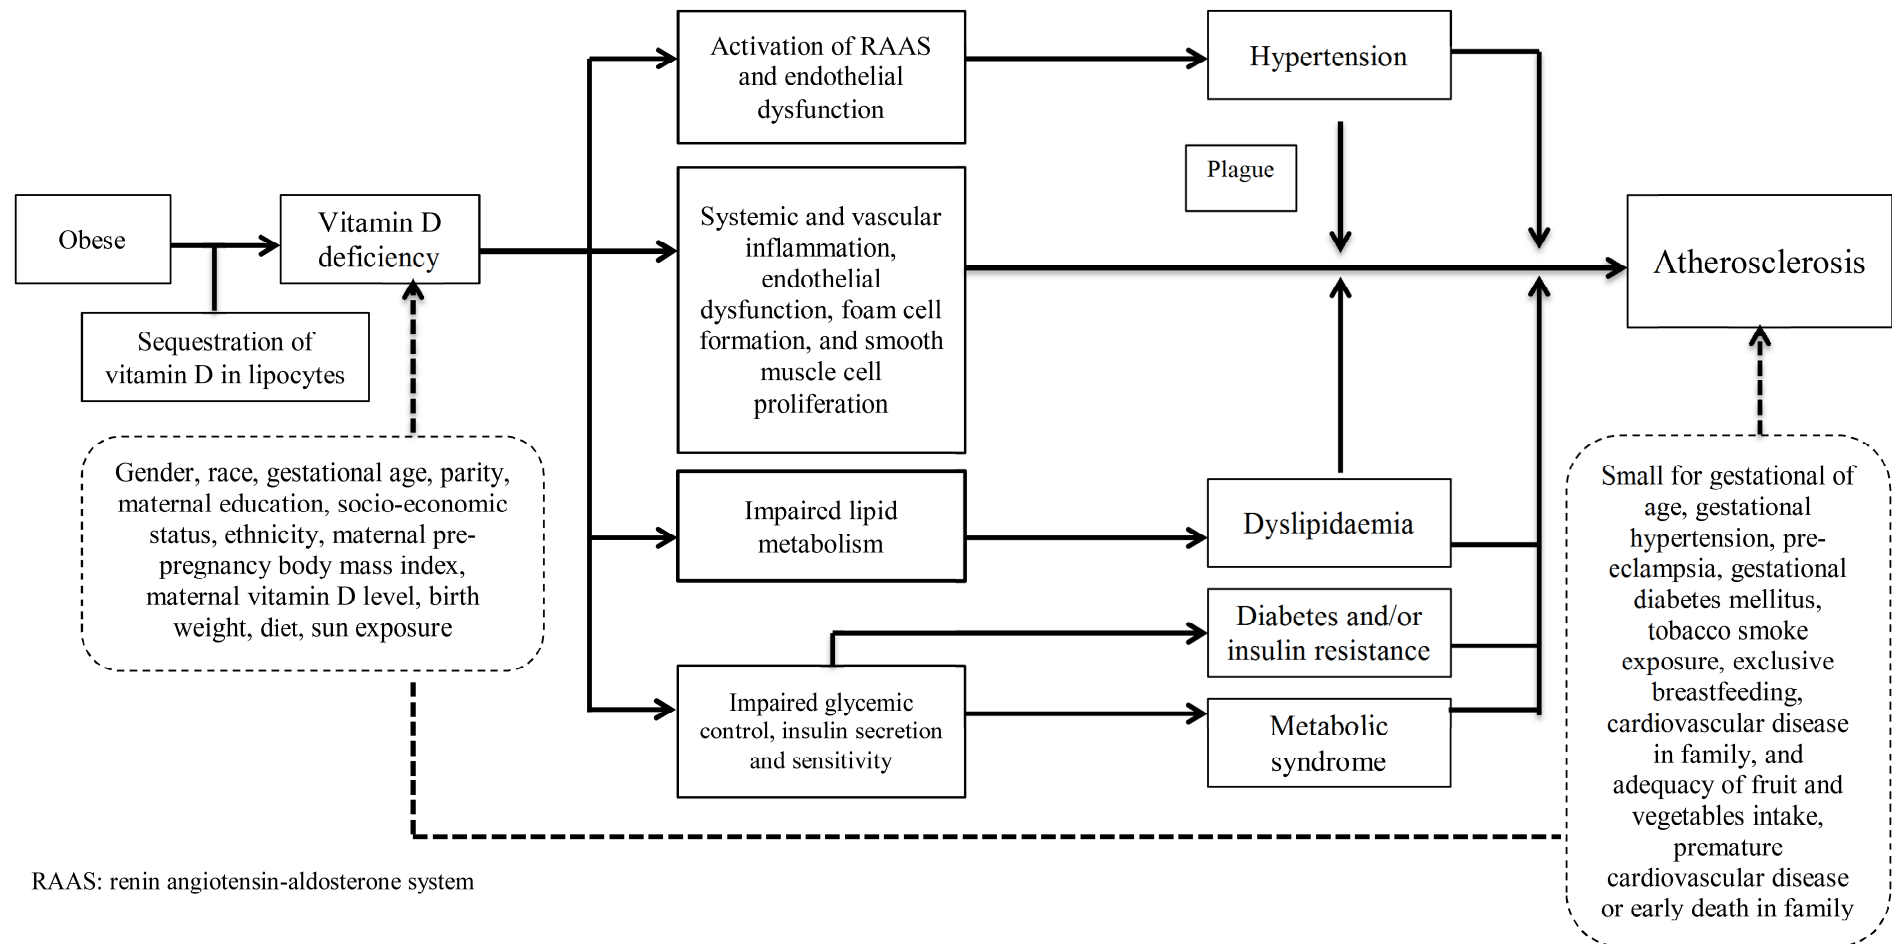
Obese

Sequestration of vitamin D in lipocytes

Vitamin D deficiency

Gender, race, gestational age, parity, maternal education, socio-economic status, ethnicity, maternal pre-pregnancy body mass index, maternal vitamin D level, birth weight, diet, sun exposure

Activation of RAAS and endothelial dysfunction

Systemic and vascular inflammation, endothelial dysfunction, foam cell formation, and smooth muscle cell proliferation

Impaired lipid metabolism

Impaired glycemic control, insulin secretion and sensitivity

Hypertension

Plague

Dyslipidaemia

Diabetes and/or insulin resistance

Metabolic syndrome

Atherosclerosis

Small for gestational of age, gestational hypertension, pre-eclampsia, gestational diabetes mellitus, tobacco smoke exposure, exclusive breastfeeding, cardiovascular disease in family, and adequacy of fruit and vegetables intake, premature cardiovascular disease or early death in family

RAAS: renin angiotensin-aldosterone system